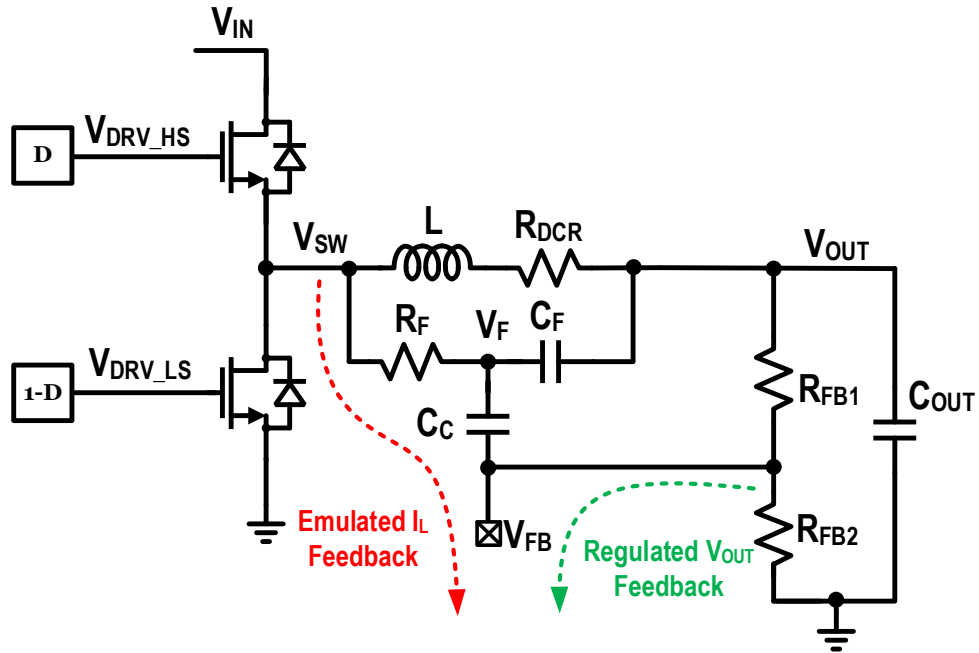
$V_{IN}$

D

$V_{DRV\_HS}$

$V_{SW}$

L

$R_{DCR}$

$V_{OUT}$

$R_F$

$V_F$

$C_F$

1-D

$V_{DRV\_LS}$

$R_{FB1}$

$C_{OUT}$

$C_C$

Emulated $I_L$ Feedback

$V_{FB}$

$R_{FB2}$

Regulated $V_{OUT}$ Feedback